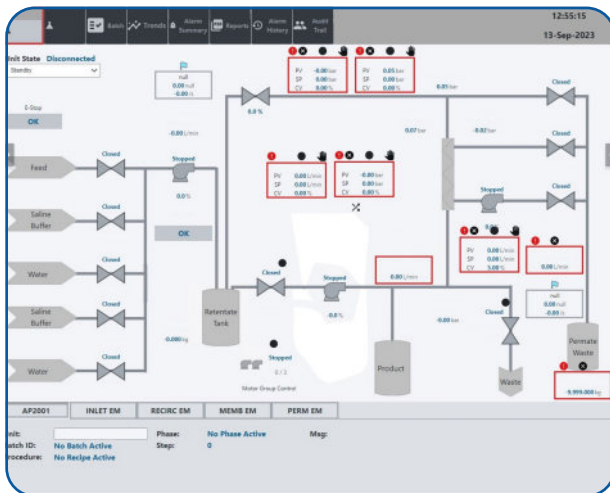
Batch Trends Alarm Summary Reports Alarm History Audit Trail

12:55:15
13-Sep-2023

Unit State Disconnected
Standby

E-Stop
OK

null
0.00 null
-0.00 %

PV -0.00 bar
SP 0.00 bar
CV 0.00 %

PV 0.05 bar
SP 0.00 bar
CV 0.00 %

Closed
Closed
0.05 bar
0.0 %
-0.00 L/min
0.07 bar
-0.02 bar
Closed

Feed
Closed
Stopped
0.0 %

PV 0.00 L/min
SP 0.00 L/min
CV 0.00 %

PV -0.00 bar
SP 0.00 bar
CV 0.00 %

Saline Buffer
Closed
OK
Stopped
Closed

PV 0.00 L/min
SP 0.00 L/min
CV 0.00 %

0.00 L/min

Water
Closed
0.00 L/min

Saline Buffer
Closed
Closed
Stopped
Retentate Tank
-0.0 %
-0.00 bar
Closed

null
0.00 null
-0.00 %

0.000 kg
Permeate Waste

Water
Closed
Stopped
0 / 3
Motor Group Control
Product
Waste
-9,999.000 kg

AP2001 | INLET EM | RECIRC EM | MEMB EM | PERM EM

Unit:
Batch ID: No Batch Active
Procedure: No Recipe Active
Phase: No Phase Active
Step: 0
Msg: